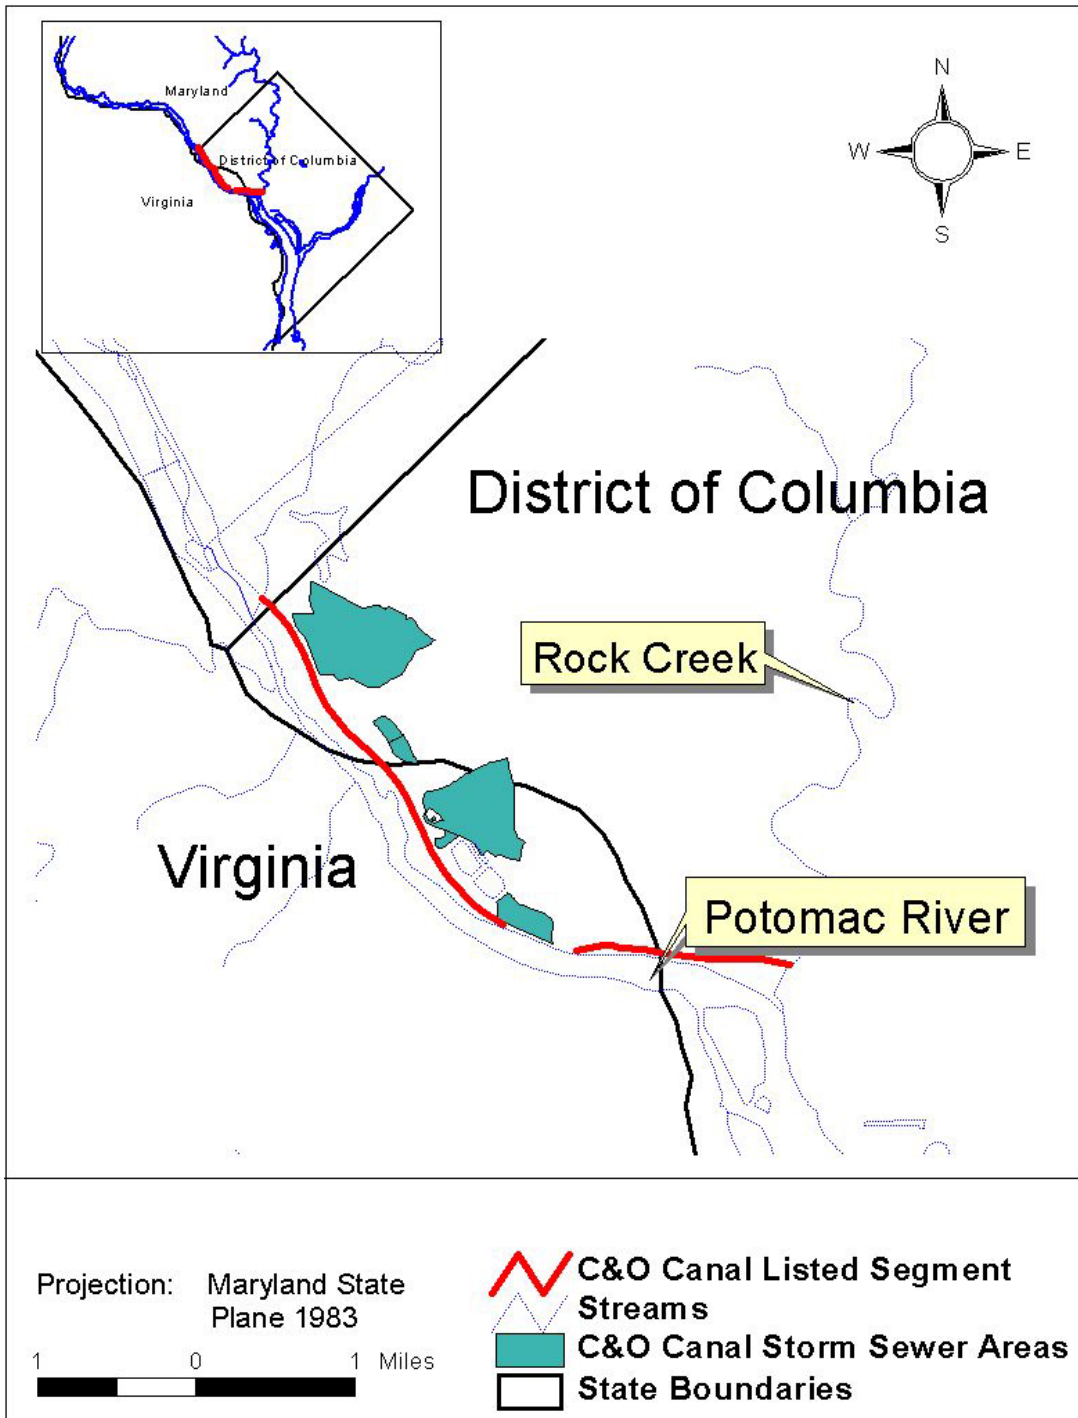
Maryland
District of Columbia
Virginia

N
W
E
S

District of Columbia

Rock Creek

Virginia

Potomac River

Projection: Maryland State Plane 1983

1 0 1 Miles

C&O Canal Listed Segment
Streams
C&O Canal Storm Sewer Areas
State Boundaries